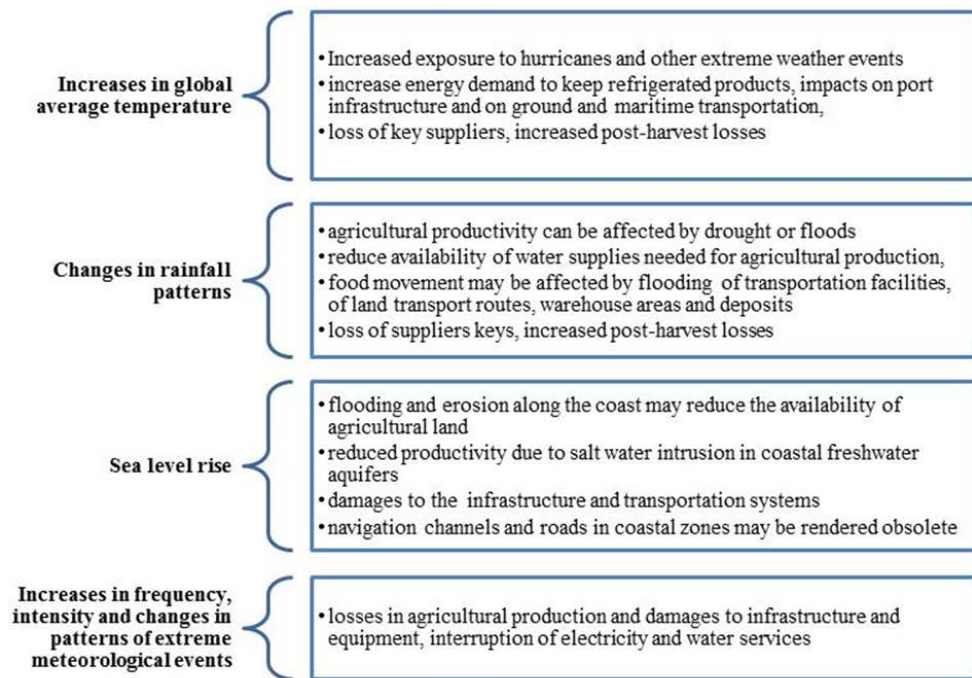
Increases in global average temperature

• Increased exposure to hurricanes and other extreme weather events
• increase energy demand to keep refrigerated products, impacts on port infrastructure and on ground and maritime transportation,
• loss of key suppliers, increased post-harvest losses

Changes in rainfall patterns

• agricultural productivity can be affected by drought or floods
• reduce availability of water supplies needed for agricultural production,
• food movement may be affected by flooding of transportation facilities, of land transport routes, warehouse areas and deposits
• loss of suppliers keys, increased post-harvest losses

Sea level rise

• flooding and erosion along the coast may reduce the availability of agricultural land
• reduced productivity due to salt water intrusion in coastal freshwater aquifers
• damages to the infrastructure and transportation systems
• navigation channels and roads in coastal zones may be rendered obsolete

Increases in frequency, intensity and changes in patterns of extreme meteorological events

• losses in agricultural production and damages to infrastructure and equipment, interruption of electricity and water services